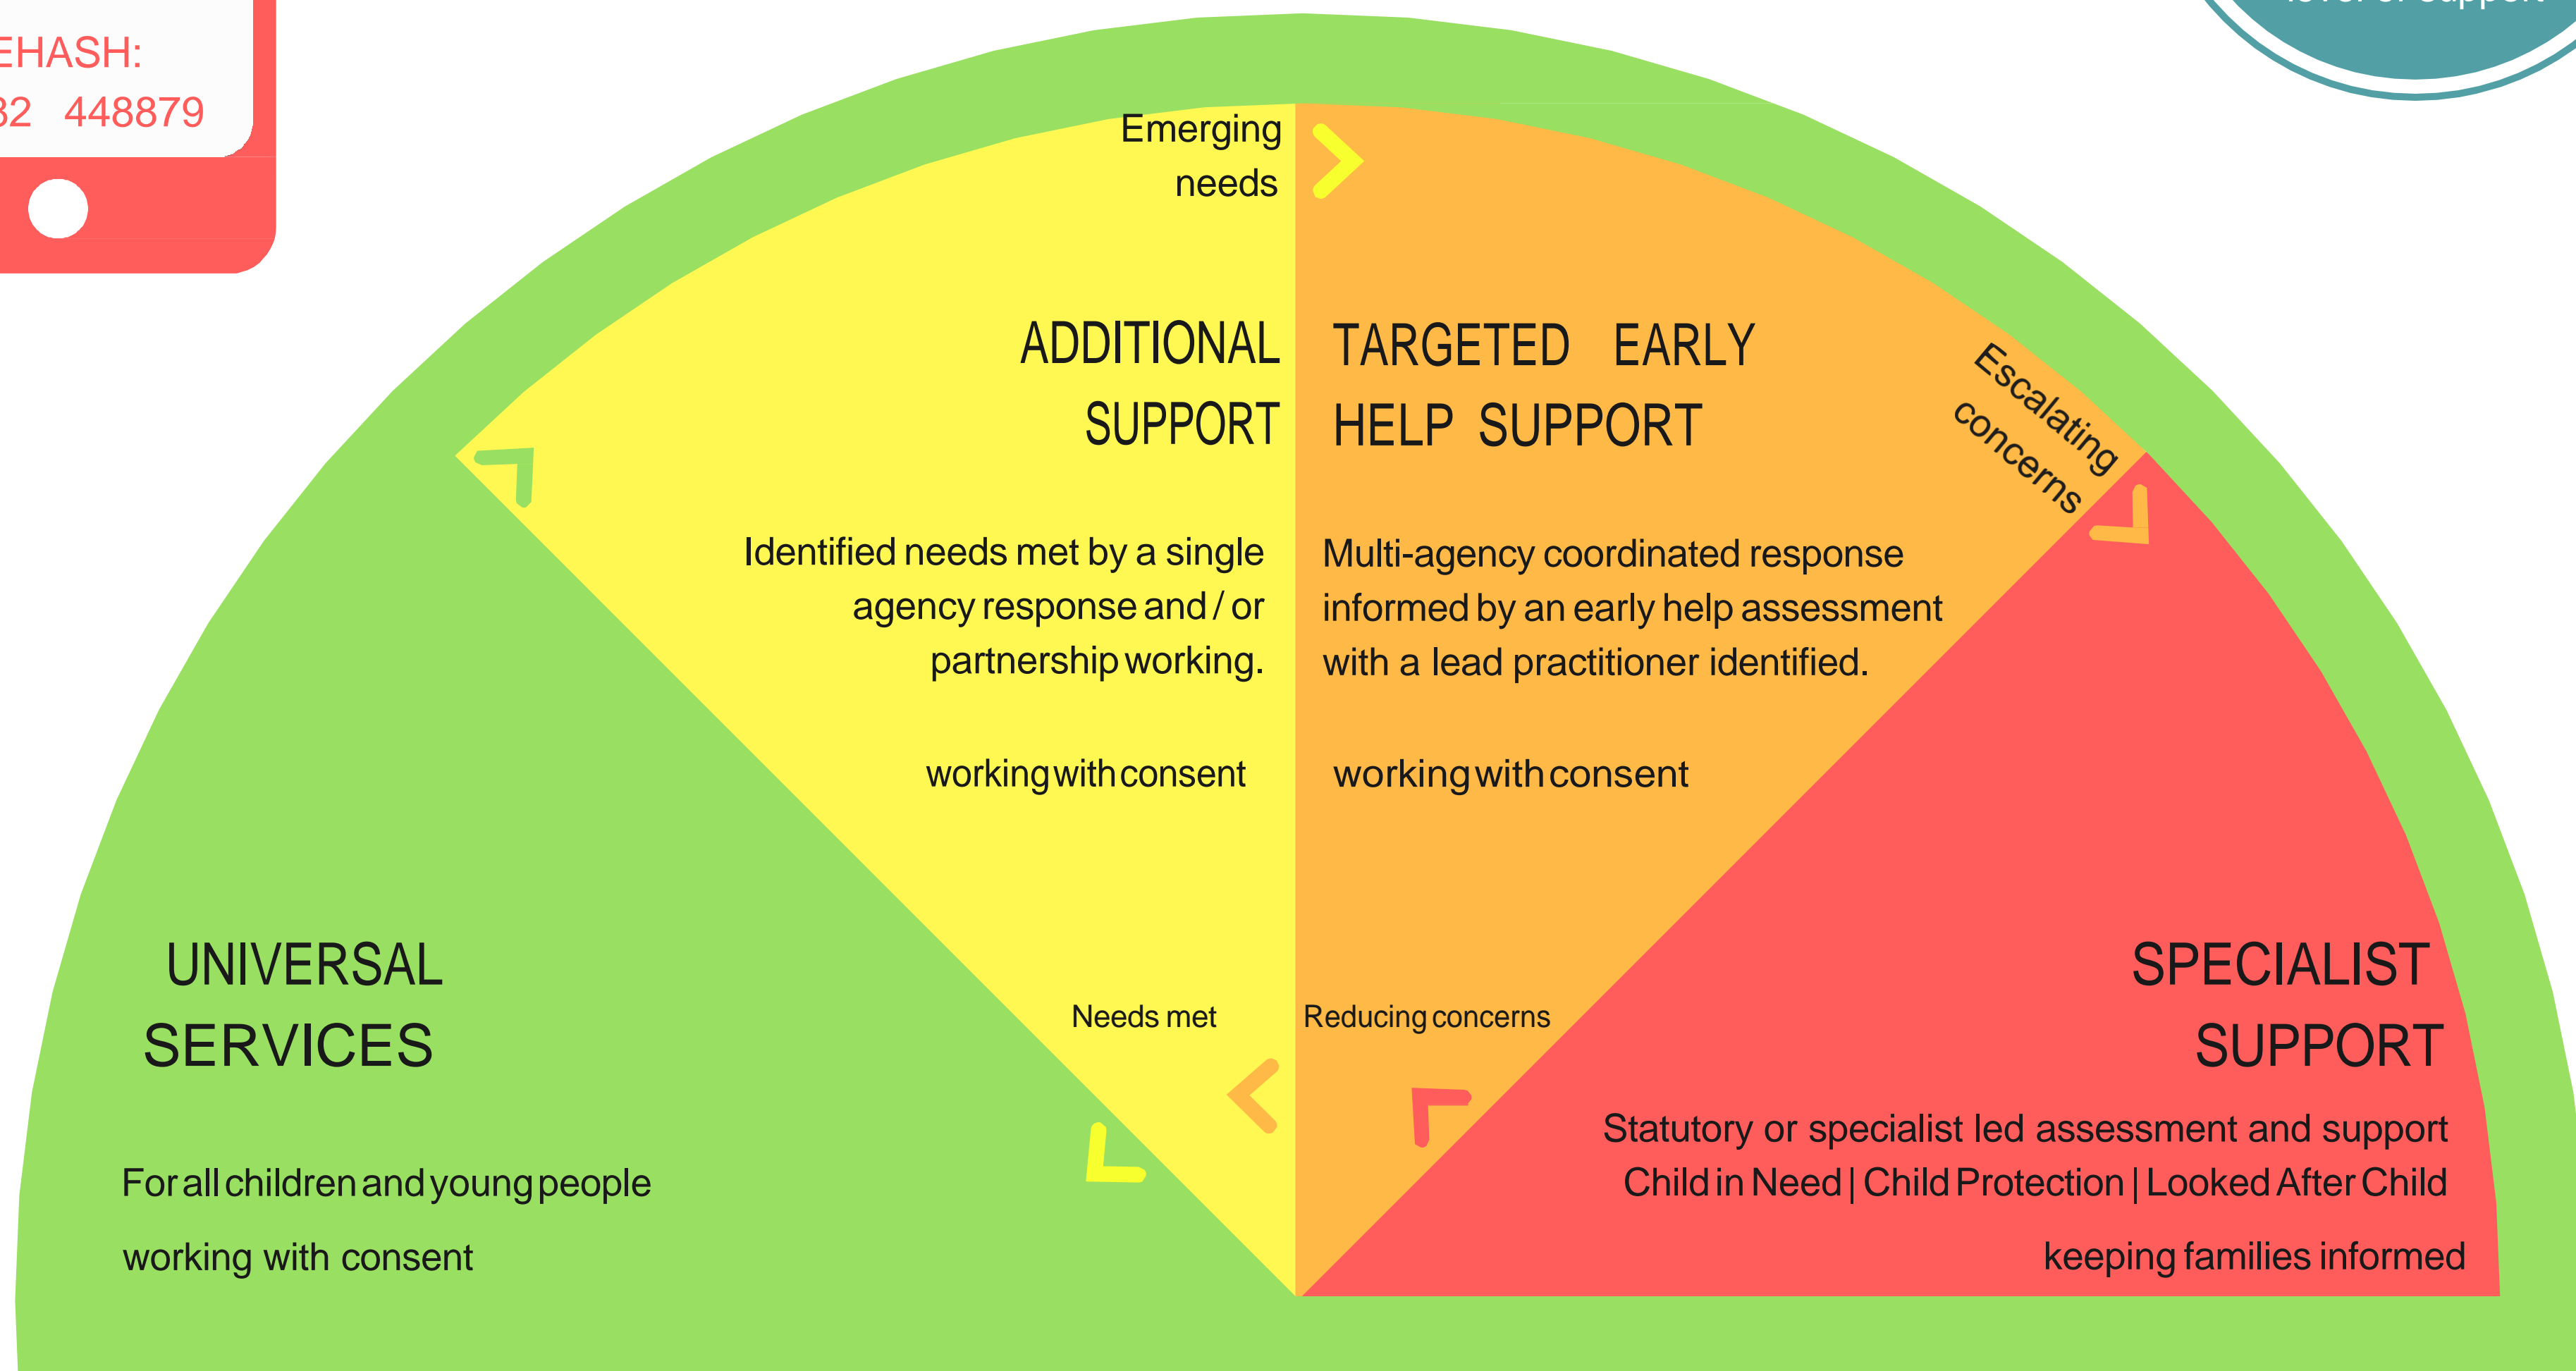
EHASH:
32 448879

Emerging needs

ADDITIONAL SUPPORT

TARGETED EARLY HELP SUPPORT

Escalating concerns

Identified needs met by a single agency response and / or partnership working.

Multi-agency coordinated response informed by an early help assessment with a lead practitioner identified.

working with consent

working with consent

UNIVERSAL SERVICES

Needs met

Reducing concerns

SPECIALIST SUPPORT

Statutory or specialist led assessment and support
Child in Need | Child Protection | Looked After Child

For all children and young people

working with consent

keeping families informed